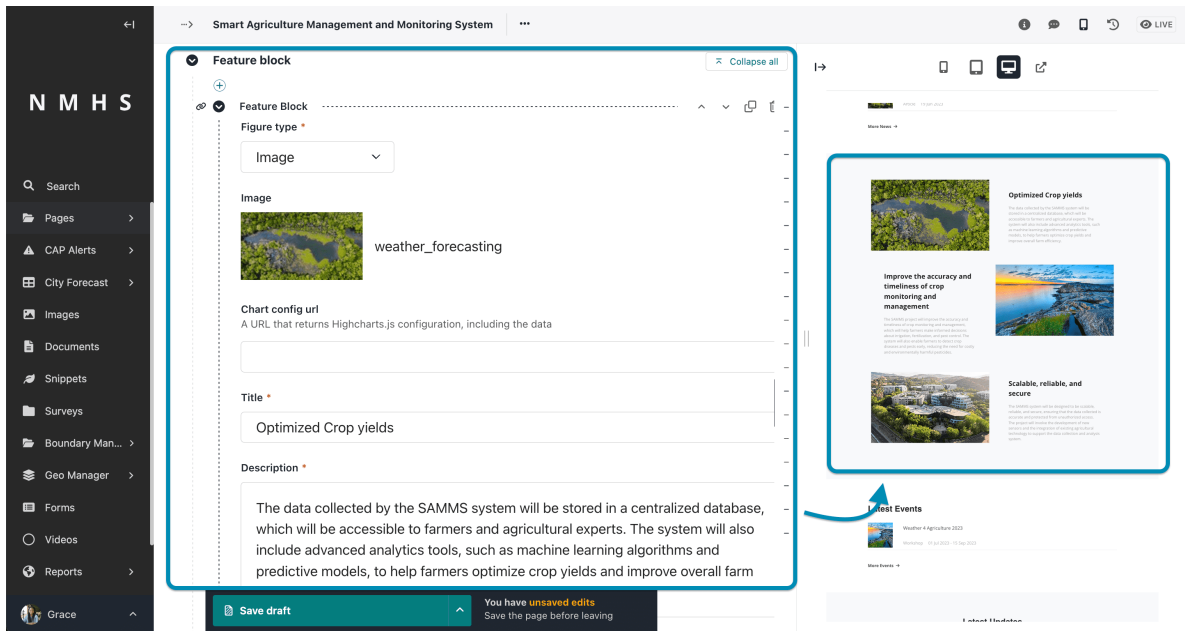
NMHS

Search
Pages
CAP Alerts
City Forecast
Images
Documents
Snippets
Surveys
Boundary Man...
Geo Manager
Forms
Videos
Reports
Grace

Smart Agriculture Management and Monitoring System ···

LIVE

Feature block
Collapse all

Feature Block

Figure type *
Image

Image
weather_forecasting

Chart config url
A URL that returns Highcharts.js configuration, including the data

Title *
Optimized Crop yields

Description *
The data collected by the SAMMS system will be stored in a centralized database, which will be accessible to farmers and agricultural experts. The system will also include advanced analytics tools, such as machine learning algorithms and predictive models, to help farmers optimize crop yields and improve overall farm

Save draft
You have unsaved edits
Save the page before leaving

More News

Optimized Crop yields

Improve the accuracy and timeliness of crop monitoring and management

Scalable, reliable, and secure

Latest Events
Weather 4 Agriculture 2023

More Events

Latest Updates